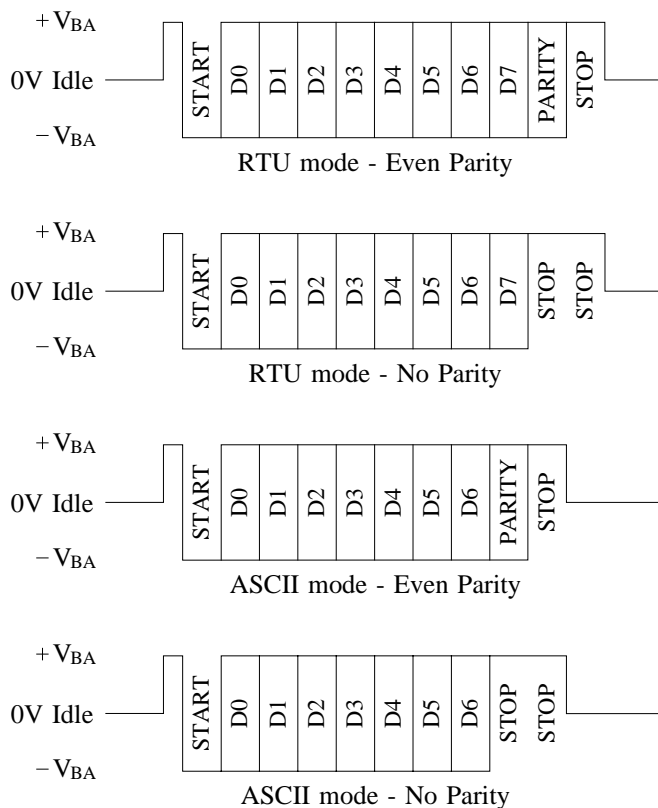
$+V_{BA}$
0V Idle
$-V_{BA}$
START D0 D1 D2 D3 D4 D5 D6 D7 PARITY STOP
RTU mode - Even Parity

$+V_{BA}$
0V Idle
$-V_{BA}$
START D0 D1 D2 D3 D4 D5 D6 D7 STOP STOP
RTU mode - No Parity

$+V_{BA}$
0V Idle
$-V_{BA}$
START D0 D1 D2 D3 D4 D5 D6 PARITY STOP
ASCII mode - Even Parity

$+V_{BA}$
0V Idle
$-V_{BA}$
START D0 D1 D2 D3 D4 D5 D6 STOP STOP
ASCII mode - No Parity